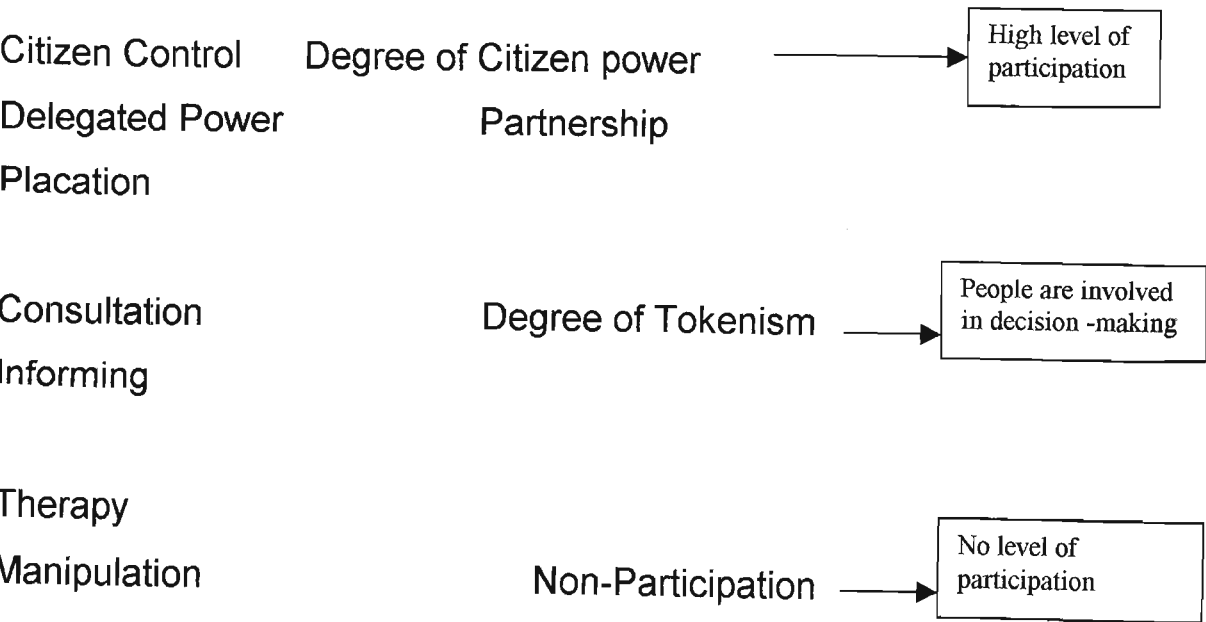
Citizen Control Degree of Citizen power

High level of participation

Delegated Power Partnership

Placation

Consultation Degree of Tokenism

People are involved in decision -making

Informing

Therapy

Manipulation Non-Participation

No level of participation